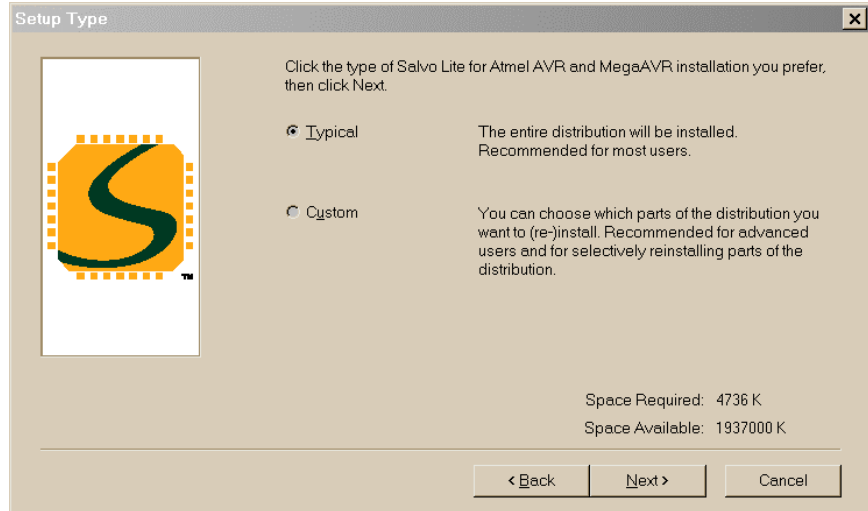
Setup Type

Click the type of Salvo Lite for Atmel AVR and MegaAVR installation you prefer, then click Next.

Typical

The entire distribution will be installed. Recommended for most users.

Custom

You can choose which parts of the distribution you want to (re-)install. Recommended for advanced users and for selectively reinstalling parts of the distribution.

TM

Space Required: 4736 K
Space Available: 1937000 K

< Back
Next >
Cancel